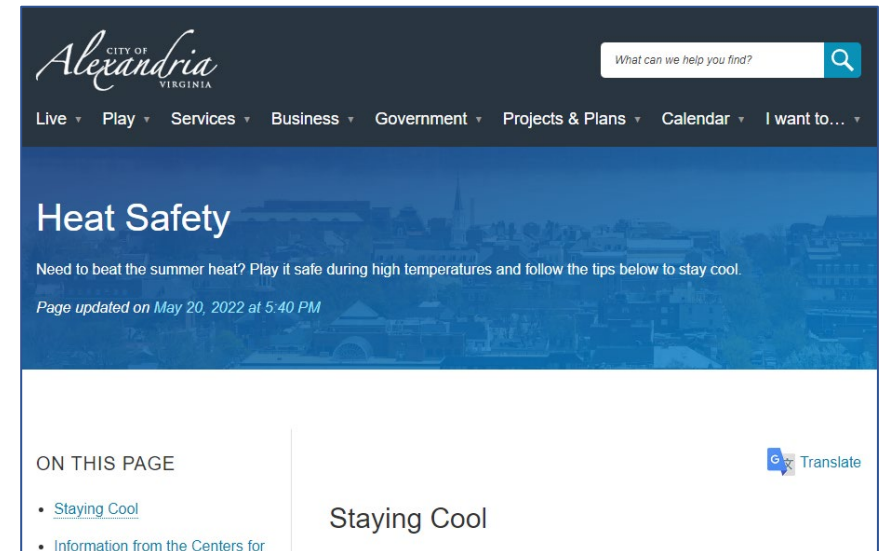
CITY OF
Alexandria
VIRGINIA

What can we help you find?

Live ▾ Play ▾ Services ▾ Business ▾ Government ▾ Projects & Plans ▾ Calendar ▾ I want to… ▾

Heat Safety

Need to beat the summer heat? Play it safe during high temperatures and follow the tips below to stay cool.

Page updated on May 20, 2022 at 5:40 PM

ON THIS PAGE

- Staying Cool
- Information from the Centers for

Translate

Staying Cool